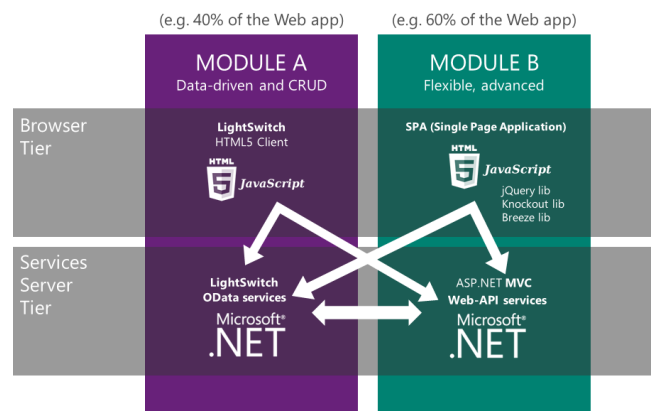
(e.g. 40% of the Web app)

(e.g. 60% of the Web app)

MODULE A
Data-driven and CRUD

MODULE B
Flexible, advanced

Browser Tier

LightSwitch
HTML5 Client

HTML 5 JavaScript

SPA (Single Page Application)

HTML 5 JavaScript

jQuery lib
Knockout lib
Breeze lib

Services Server Tier

LightSwitch
OData services

Microsoft®
.NET

ASP.NET MVC
Web-API services

Microsoft®
.NET